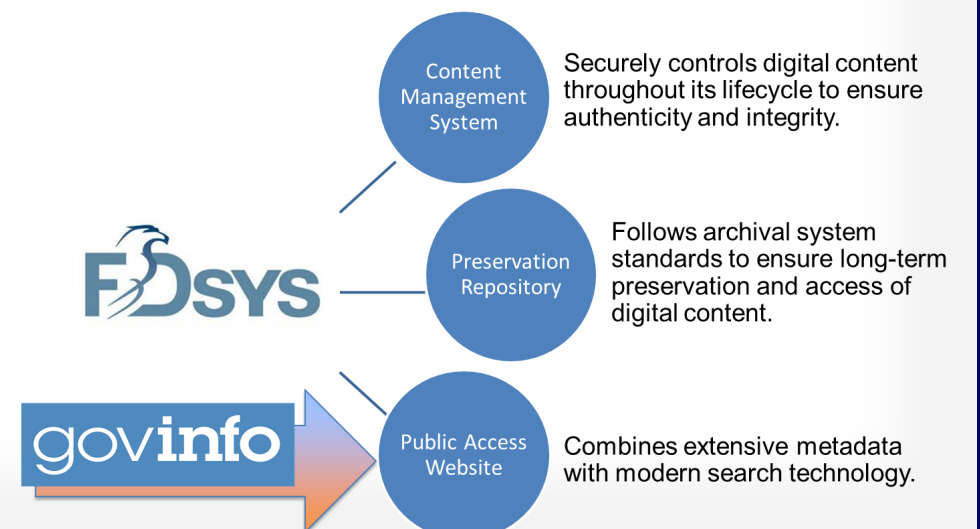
Content Management System

Securely controls digital content throughout its lifecycle to ensure authenticity and integrity.

FDSYS

Preservation Repository

Follows archival system standards to ensure long-term preservation and access of digital content.

govinfo

Public Access Website

Combines extensive metadata with modern search technology.